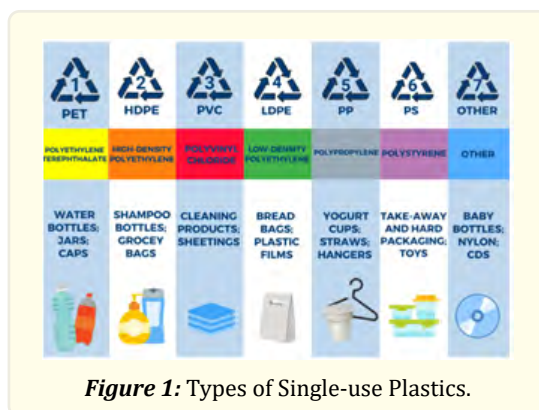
| 1 PET | 2 HDPE | 3 PVC | 4 LDPE | 5 PP | 6 PS | 7 OTHER |
|---|---|---|---|---|---|---|
| POLYETHYLENE TEREPHTHALATE | HIGH-DENSITY POLYETHYLENE | POLYVINYL CHLORIDE | LOW-DENSITY POLYETHYLENE | POLYPROPYLENE | POLYSTYRENE | OTHER |
| WATER BOTTLES; JARS; CAPS | SHAMPOO BOTTLES; GROCEY BAGS | CLEANING PRODUCTS; SHEETINGS | BREAD BAGS; PLASTIC FILMS | YOGURT CUPS; STRAWS; HANGERS | TAKE-AWAY AND HARD PACKAGING; TOYS | BABY BOTTLES; NYLON; CDS |

*Figure 1:* Types of Single-use Plastics.